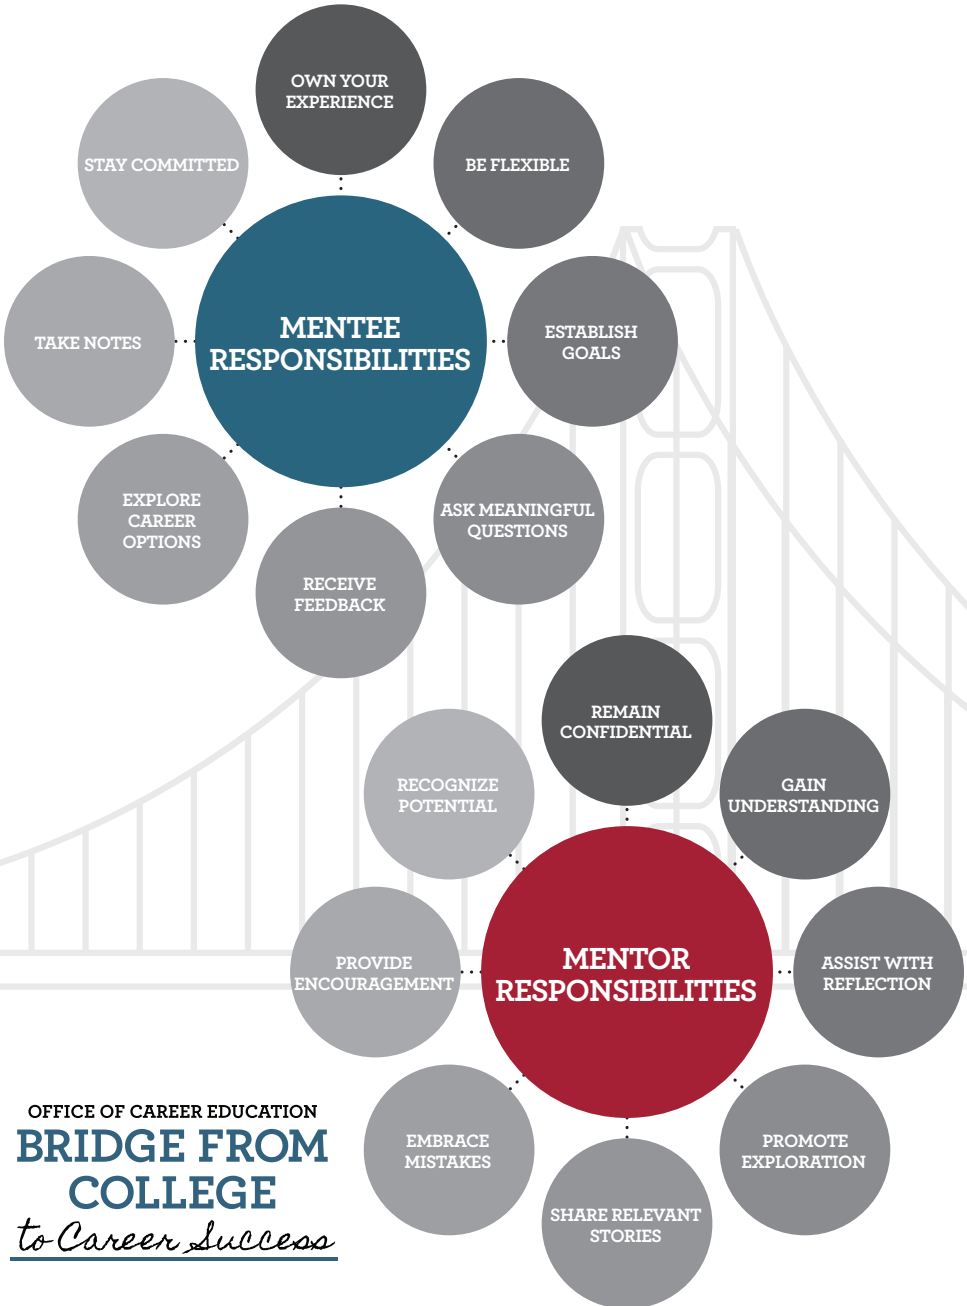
OWN YOUR EXPERIENCE

BE FLEXIBLE

STAY COMMITTED

MENTEE RESPONSIBILITIES

TAKE NOTES

ESTABLISH GOALS

EXPLORE CAREER OPTIONS

ASK MEANINGFUL QUESTIONS

RECEIVE FEEDBACK

REMAIN CONFIDENTIAL

RECOGNIZE POTENTIAL

GAIN UNDERSTANDING

PROVIDE ENCOURAGEMENT

MENTOR RESPONSIBILITIES

ASSIST WITH REFLECTION

EMBRACE MISTAKES

PROMOTE EXPLORATION

SHARE RELEVANT STORIES

OFFICE OF CAREER EDUCATION
BRIDGE FROM COLLEGE
to Career Success